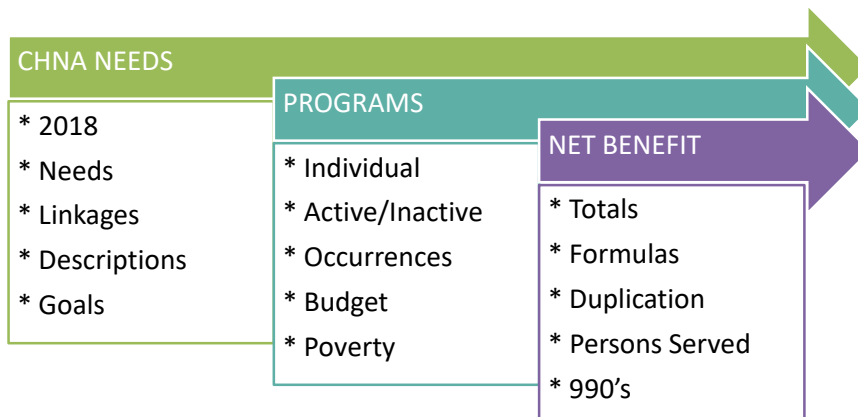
CHNA NEEDS

* 2018
* Needs
* Linkages
* Descriptions
* Goals

PROGRAMS

* Individual
* Active/Inactive
* Occurrences
* Budget
* Poverty

NET BENEFIT

* Totals
* Formulas
* Duplication
* Persons Served
* 990's